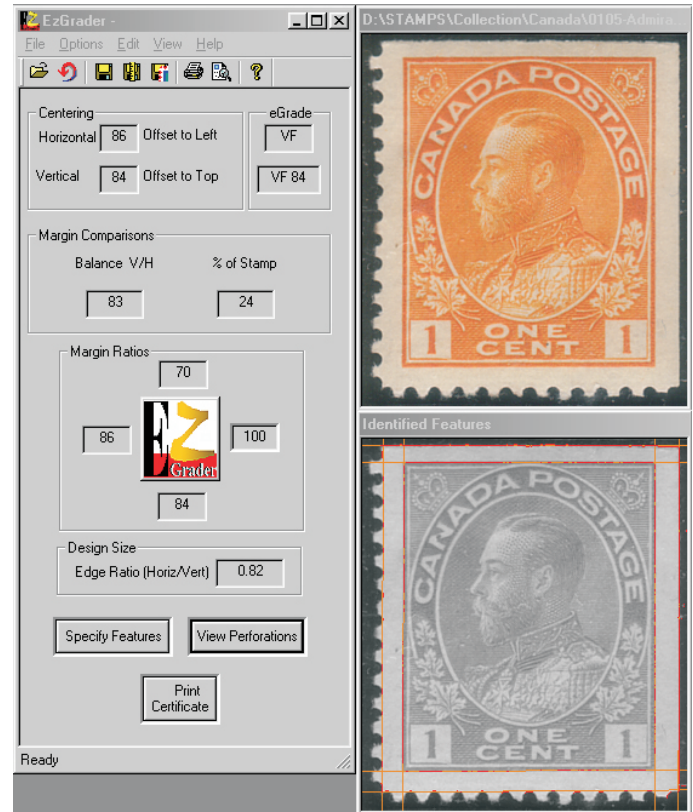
EzGrader -

File Options Edit View Help

Centering
Horizontal 86 Offset to Left
Vertical 84 Offset to Top

eGrade
VF
VF 84

Margin Comparisons
Balance V/H
% of Stamp
83
24

Margin Ratios
70
86
100
84
EZ Grader

Design Size
Edge Ratio (Horiz/Vert) 0.82

Specify Features
View Perforations

Print Certificate

Ready

D:\STAMPS\Collection\Canada\0105-Admira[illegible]

CANADA POSTAGE
1 ONE CENT 1

Identified Features

CANADA POSTAGE
1 ONE CENT 1